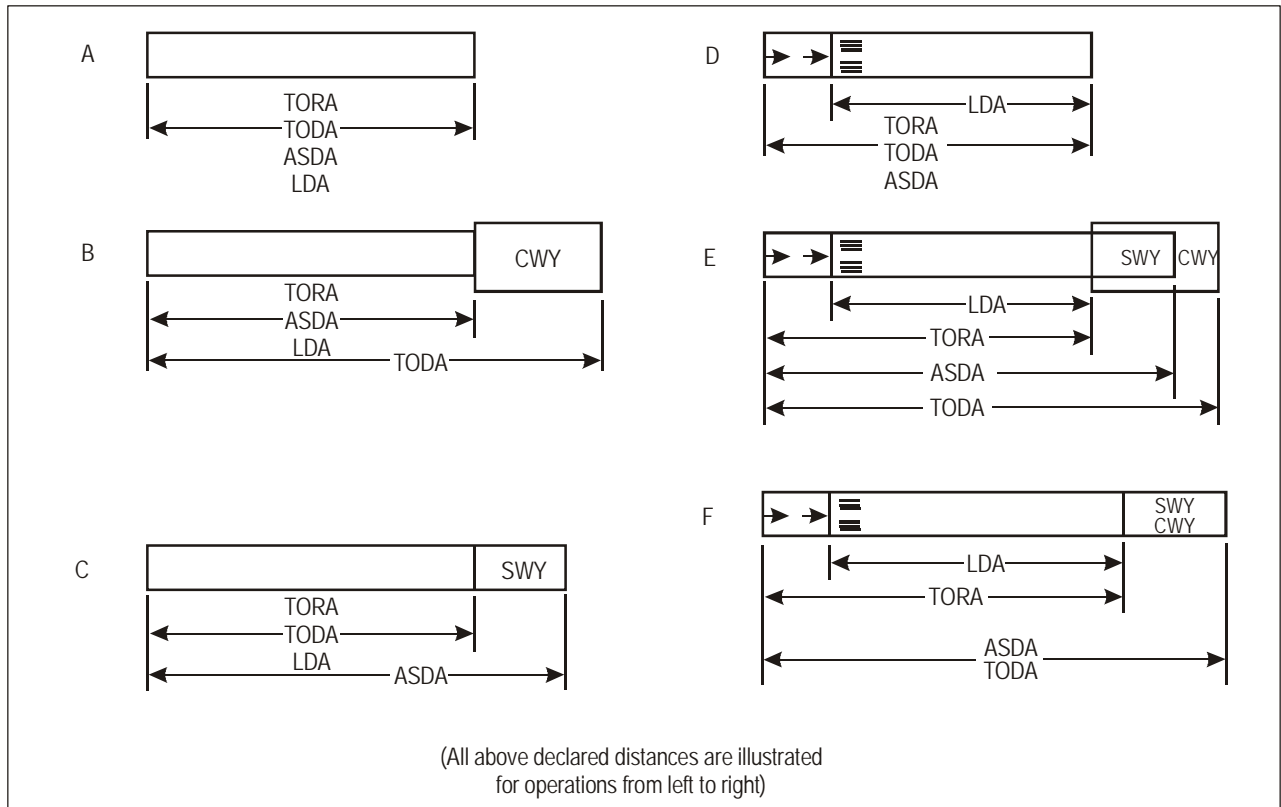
A

TORA
TODA
ASDA
LDA

B

CWY

TORA
ASDA
LDA
TODA

C

SWY

TORA
TODA
LDA
ASDA

D

LDA
TORA
TODA
ASDA

E

SWY
CWY

LDA
TORA
ASDA
TODA

F

SWY
CWY

LDA
TORA
ASDA
TODA

(All above declared distances are illustrated for operations from left to right)